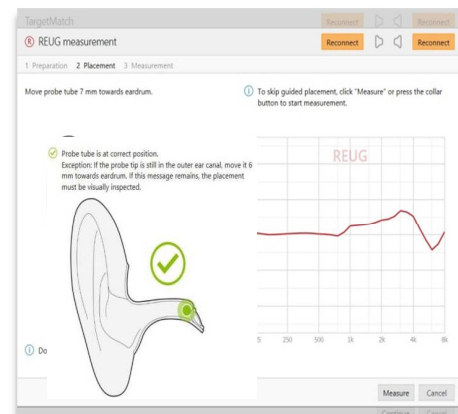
TargetMatch

Reconnect

Reconnect

Ⓡ REUG measurement

Reconnect

Reconnect

1 Preparation 2 Placement 3 Measurement

Move probe tube 7 mm towards eardrum.

ⓘ To skip guided placement, click "Measure" or press the collar button to start measurement.

Probe tube is at correct position.
Exception: If the probe tip is still in the outer ear canal, move it 6 mm towards eardrum. If this message remains, the placement must be visually inspected.

REUG

ⓘ Do

5 250 500 1k 2k 4k 8k

Measure Cancel

Continue Cancel